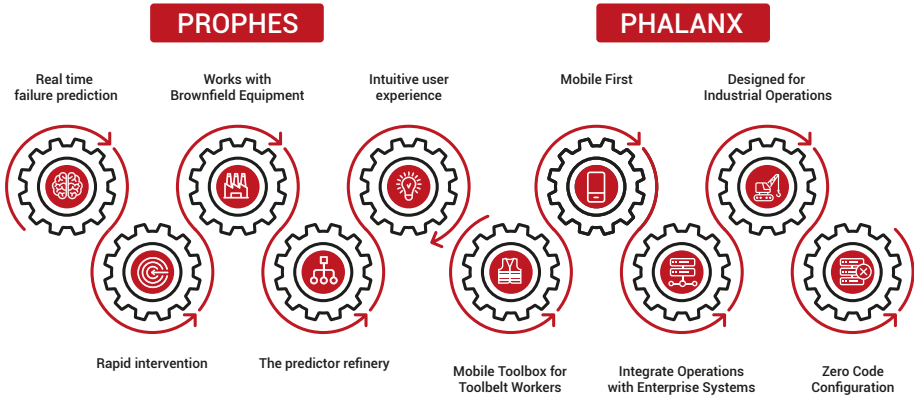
PROPHES

PHALANX

Real time failure prediction

Works with Brownfield Equipment

Intuitive user experience

Mobile First

Designed for Industrial Operations

Rapid intervention

The predictor refinery

Mobile Toolbox for Toolbelt Workers

Integrate Operations with Enterprise Systems

Zero Code Configuration